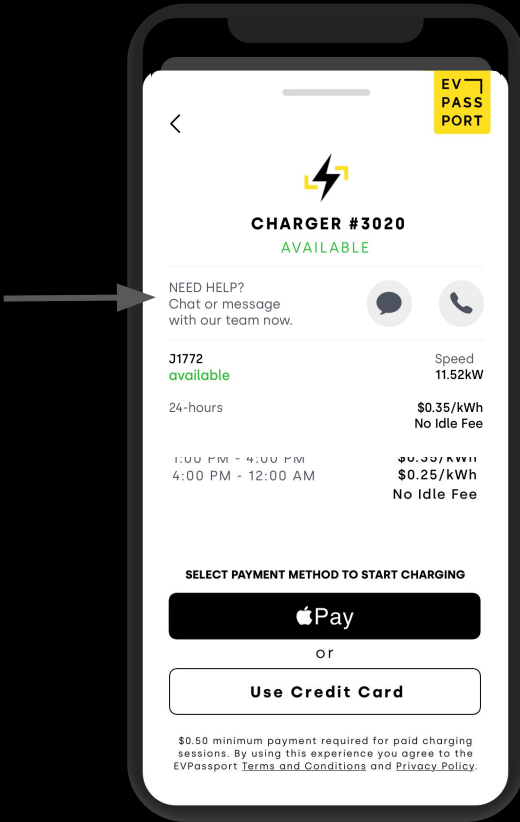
EV PASS PORT

CHARGER #3020
AVAILABLE

NEED HELP?
Chat or message with our team now.

J1772
available

Speed
11.52kW

24-hours

$0.35/kWh
No Idle Fee

1:00 PM - 4:00 PM
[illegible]

4:00 PM - 12:00 AM
$0.25/kWh
No Idle Fee

SELECT PAYMENT METHOD TO START CHARGING

Pay

or

Use Credit Card

$0.50 minimum payment required for paid charging sessions. By using this experience you agree to the EVPassport Terms and Conditions and Privacy Policy.